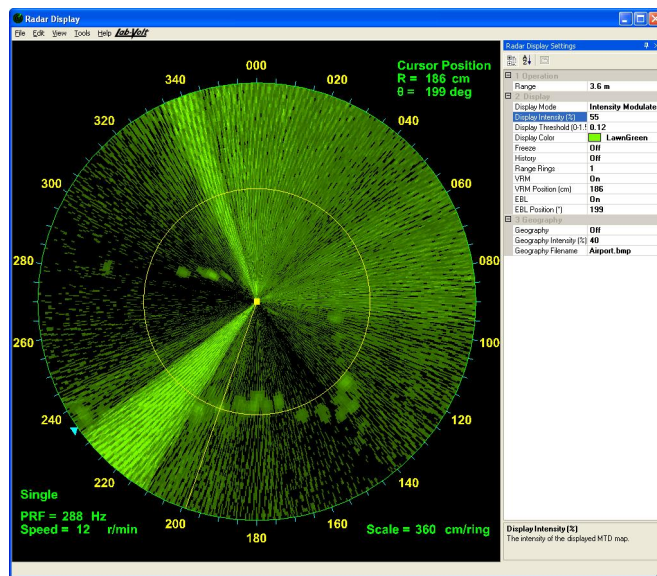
Radar Display

File Edit View Tools Help Lab-Volt

000
020
040
060
080
100
120
140
160
180
200
220
240
260
280
300
320
340

Cursor Position
R = 186 cm
θ = 199 deg

Single

PRF = 288 Hz
Speed = 12 r/min

Scale = 360 cm/ring

Radar Display Settings

| | |
|---|---|
| 1 Operation | |
| Range | 3.6 m |
| 2 Display | |
| Display Mode | Intensity Modulate |
| Display Intensity (%) | 55 |
| Display Threshold (0-1.5 | 0.12 |
| Display Color | LawnGreen |
| Freeze | Off |
| History | Off |
| Range Rings | 1 |
| VRM | On |
| VRM Position (cm) | 186 |
| EBL | On |
| EBL Position (°) | 199 |
| 3 Geography | |
| Geography | Off |
| Geography Intensity (%) | 40 |
| Geography Filename | Airport.bmp |

Display Intensity (%)
The intensity of the displayed MTD map.